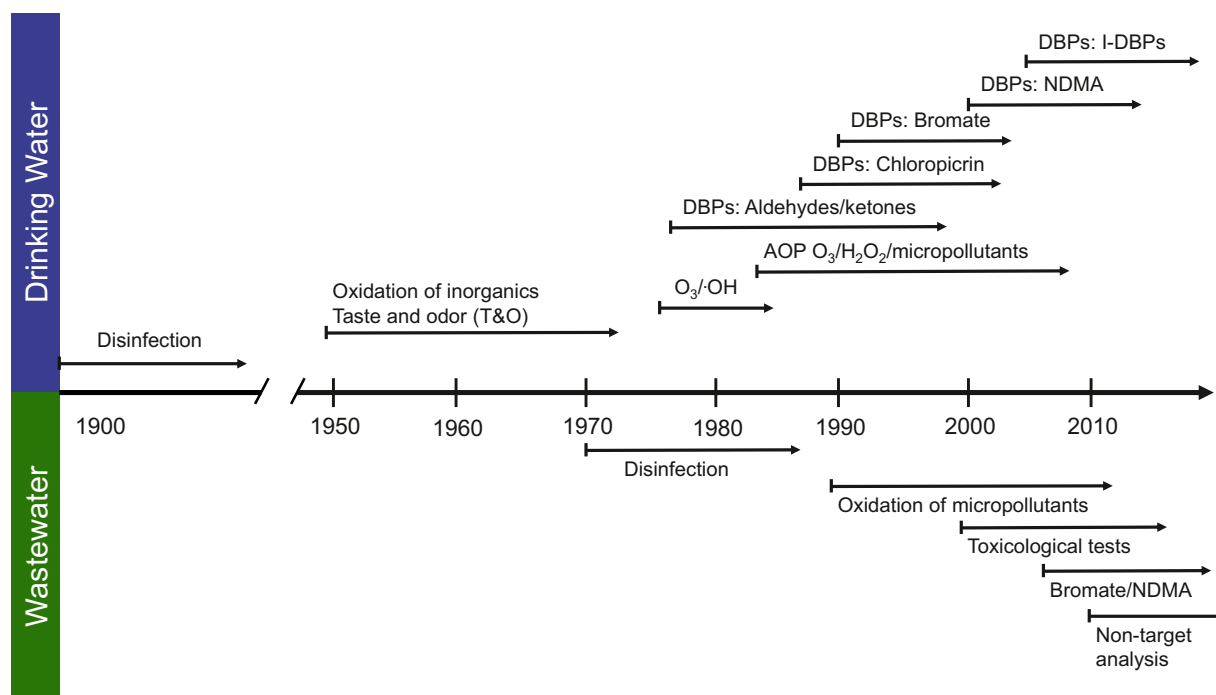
Drinking Water

DBPs: I-DBPs
DBPs: NDMA
DBPs: Bromate
DBPs: Chloropicrin
DBPs: Aldehydes/ketones
AOP $O_3$/$H_2O_2$/micropollutants
Oxidation of inorganics
Taste and odor (T&O)
$O_3$/·OH
Disinfection

1900
1950
1960
1970
1980
1990
2000
2010

Wastewater

Disinfection
Oxidation of micropollutants
Toxicological tests
Bromate/NDMA
Non-target analysis